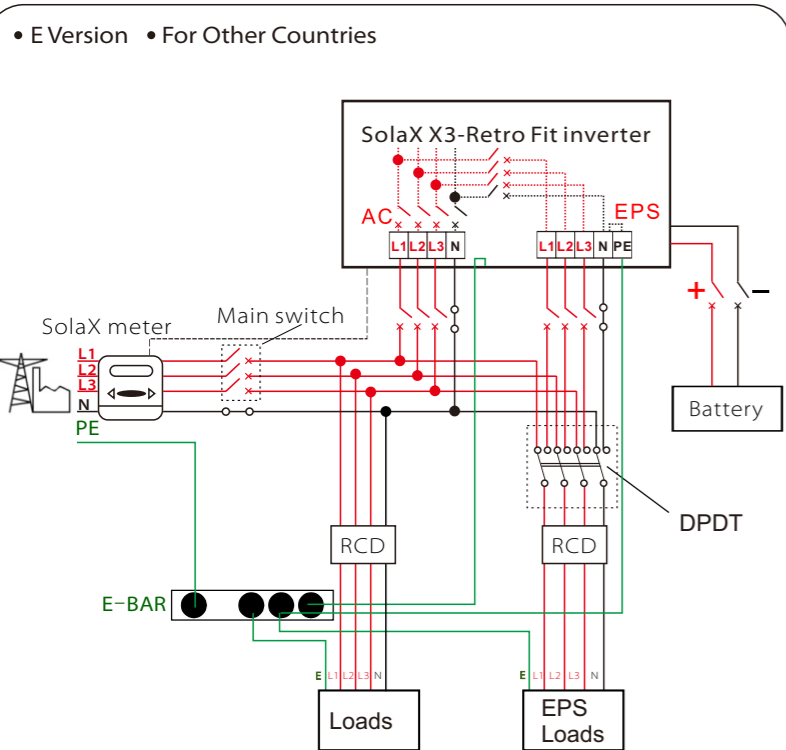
• E Version • For Other Countries

SolaX X3-Retro Fit inverter

AC

L1 L2 L3 N

EPS

L1 L2 L3 N PE

+ −

Battery

SolaX meter

Main switch

L1
L2
L3
N
PE

DPDT

RCD

RCD

E−BAR

E L1 L2 L3 N

E L1 L2 L3 N

Loads

EPS Loads